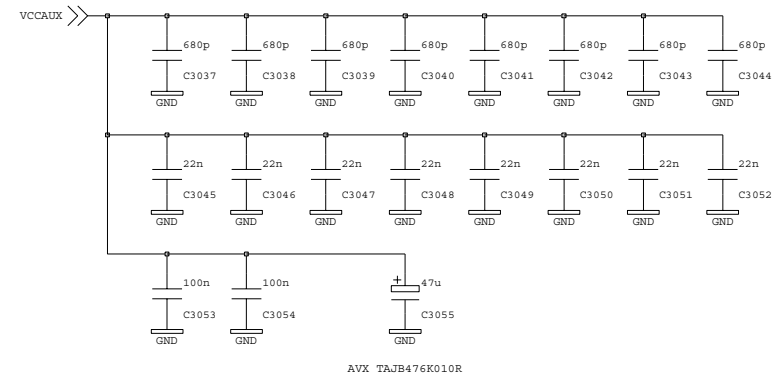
VCCAUX

680p C3037 GND
680p C3038 GND
680p C3039 GND
680p C3040 GND
680p C3041 GND
680p C3042 GND
680p C3043 GND
680p C3044 GND

22n C3045 GND
22n C3046 GND
22n C3047 GND
22n C3048 GND
22n C3049 GND
22n C3050 GND
22n C3051 GND
22n C3052 GND

100n C3053 GND
100n C3054 GND
+ 47u C3055 GND

AVX TAJB476K010R